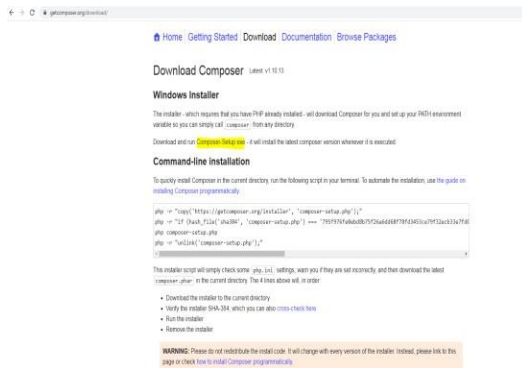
getcomposer.org/download/

Home Getting Started Download Documentation Browse Packages

Download Composer Latest: v1.10.13

Windows Installer

The installer - which requires that you have PHP already installed - will download Composer for you and set up your PATH environment variable so you can simply call composer from any directory.

Download and run Composer-Setup.exe - it will install the latest composer version whenever it is executed.

Command-line installation

To quickly install Composer in the current directory, run the following script in your terminal. To automate the installation, use the guide on installing Composer programmatically.

php -r "copy('https://getcomposer.org/installer', 'composer-setup.php');"
php -r "if (hash_file('sha384', 'composer-setup.php') === '795f976fe0ebd8b75f26a6dd68f78fd3453ce79f32ecb33e7fd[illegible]
php composer-setup.php
php -r "unlink('composer-setup.php');"

This installer script will simply check some php.ini settings, warn you if they are set incorrectly, and then download the latest composer.phar in the current directory. The 4 lines above will, in order:

- Download the installer to the current directory
- Verify the installer SHA-384, which you can also cross-check here
- Run the installer
- Remove the installer

WARNING: Please do not redistribute the install code. It will change with every version of the installer. Instead, please link to this page or check how to install Composer programmatically.